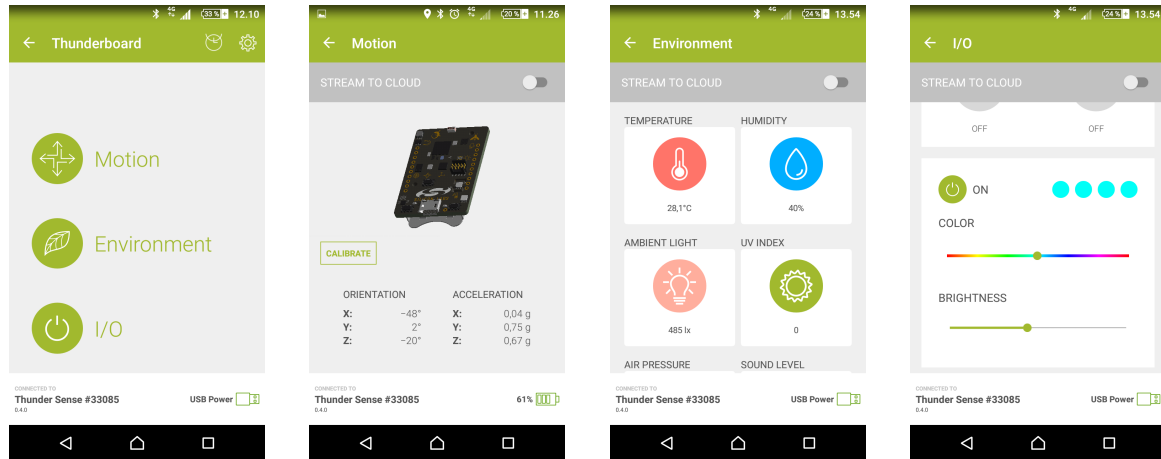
4G 33 % 12.10

Thunderboard

Motion

Environment

I/O

CONNECTED TO
Thunder Sense #33085
0.4.0

USB Power

20 % 11.26

Motion

STREAM TO CLOUD

CALIBRATE

ORIENTATION
X: −48°
Y: 2°
Z: −20°

ACCELERATION
X: 0,04 g
Y: 0,75 g
Z: 0,67 g

CONNECTED TO
Thunder Sense #33085
0.4.0

61%

4G 24 % 13.54

Environment

STREAM TO CLOUD

TEMPERATURE
28,1°C

HUMIDITY
40%

AMBIENT LIGHT
485 lx

UV INDEX
0

AIR PRESSURE

SOUND LEVEL

CONNECTED TO
Thunder Sense #33085
0.4.0

USB Power

4G 24 % 13.54

I/O

STREAM TO CLOUD

OFF

OFF

ON

COLOR

BRIGHTNESS

CONNECTED TO
Thunder Sense #33085
0.4.0

USB Power